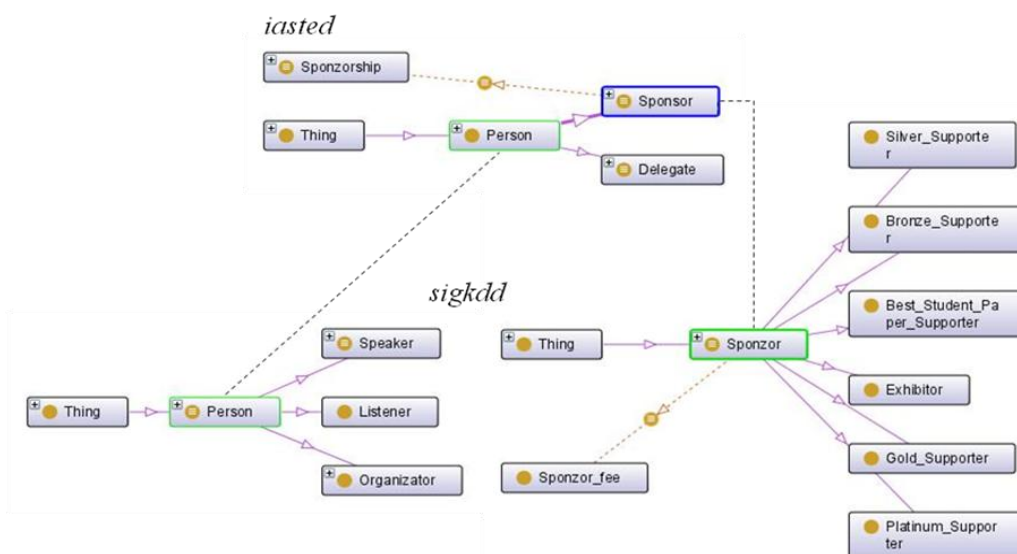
iasted

Sponzorship

Sponsor

Thing

Person

Delegate

Silver_Supporter

Bronze_Supporter

sigkdd

Best_Student_Paper_Supporter

Speaker

Thing

Sponzor

Thing

Person

Listener

Exhibitor

Organizator

Sponzor_fee

Gold_Supporter

Platinum_Supporter